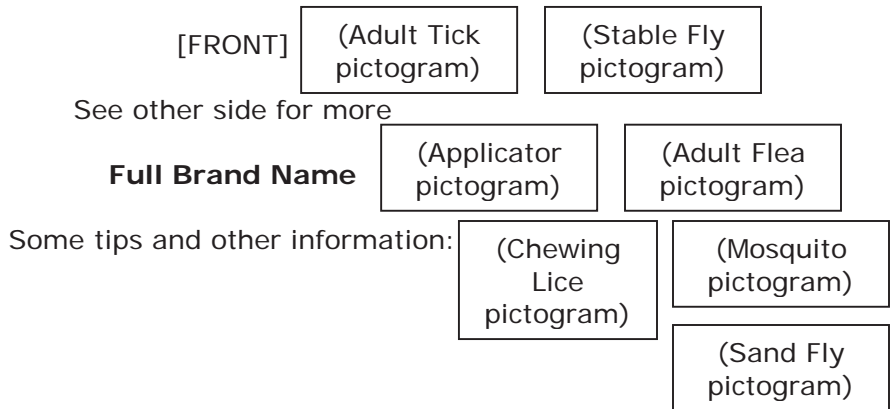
[FRONT]

(Adult Tick pictogram)

(Stable Fly pictogram)

See other side for more

**Full Brand Name**

(Applicator pictogram)

(Adult Flea pictogram)

Some tips and other information:

(Chewing Lice pictogram)

(Mosquito pictogram)

(Sand Fly pictogram)